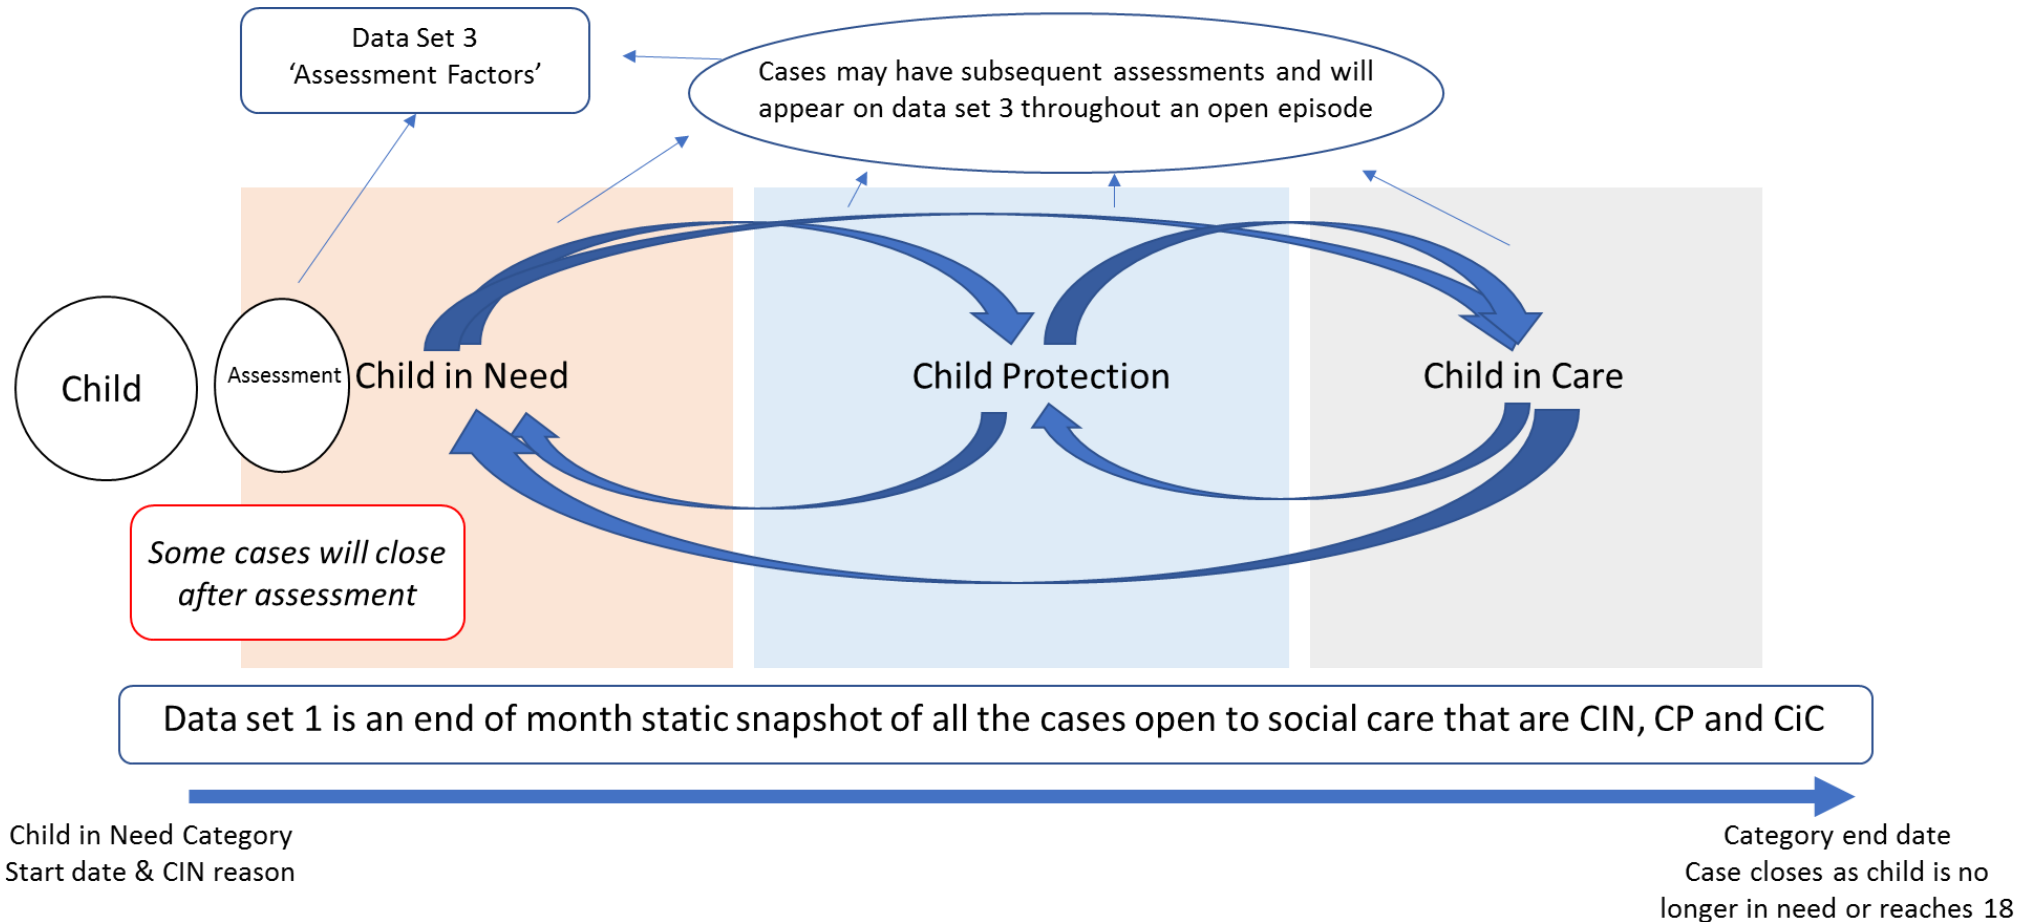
Data Set 3
'Assessment Factors'

Cases may have subsequent assessments and will appear on data set 3 throughout an open episode

Child

Assessment

Child in Need

Child Protection

Child in Care

Some cases will close after assessment

Data set 1 is an end of month static snapshot of all the cases open to social care that are CIN, CP and CiC

Child in Need Category
Start date & CIN reason

Category end date
Case closes as child is no longer in need or reaches 18